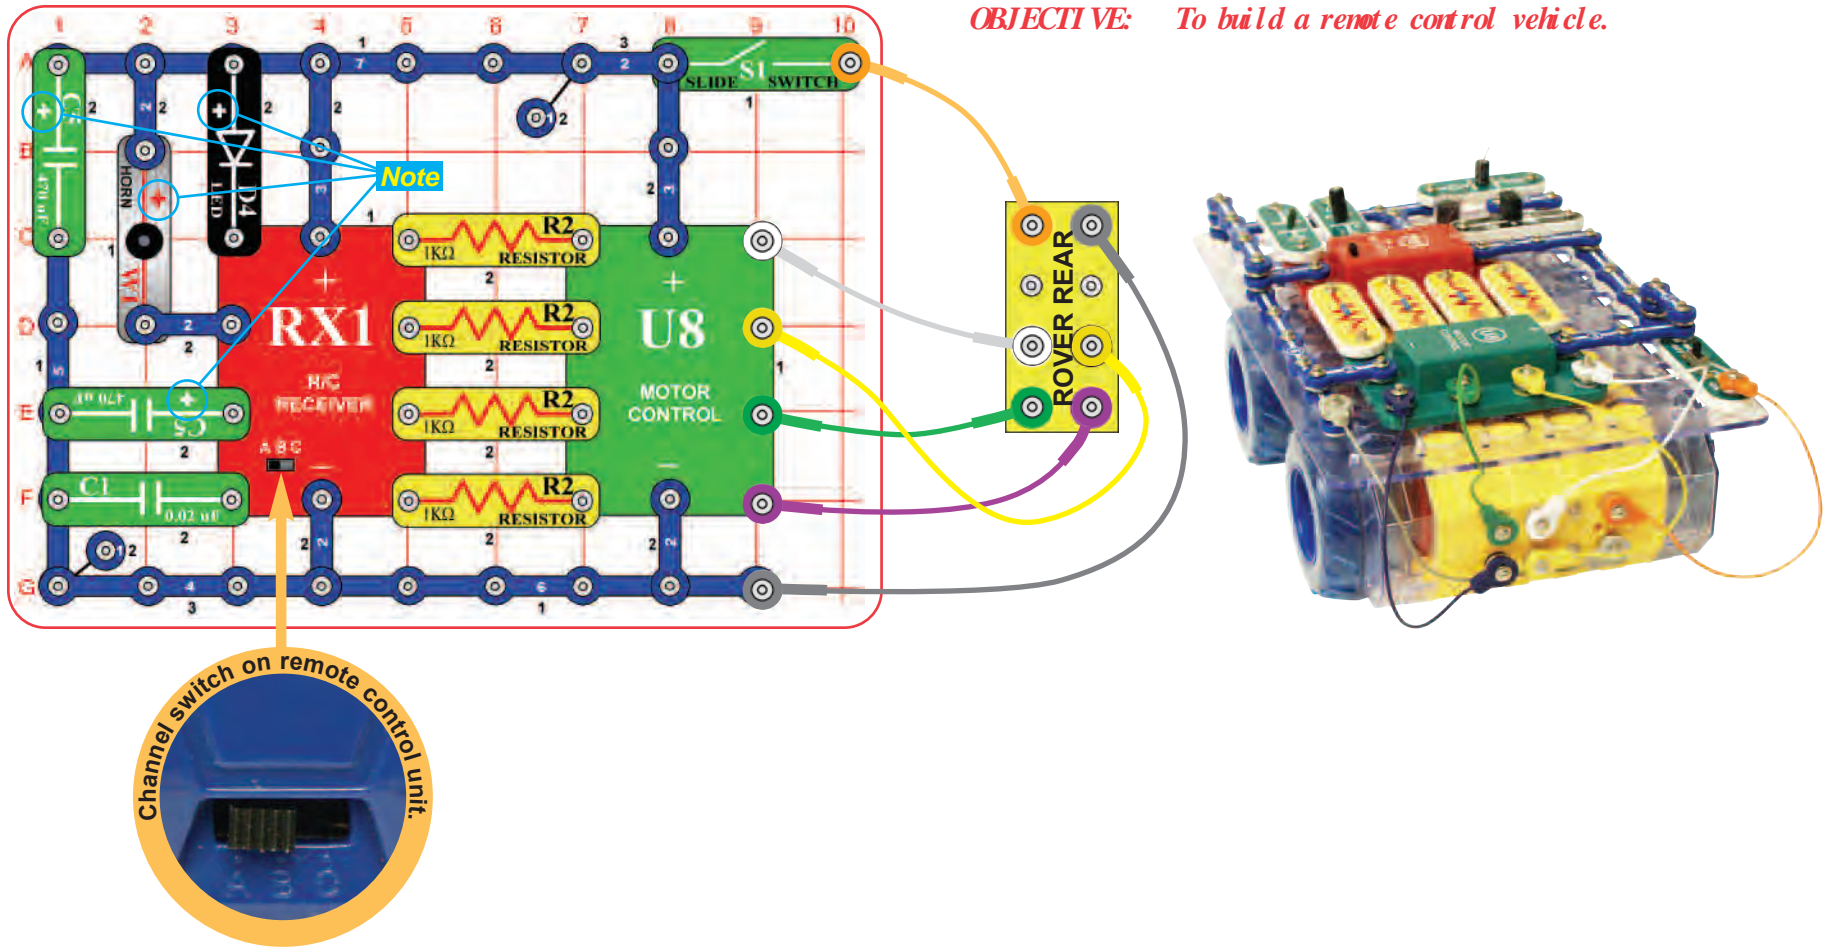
OBJECTI VE: To build a remote control vehicle.

1 2 3 4 5 6 7 8 9 10

A B C D E F G

Note

C4 470 μF
HORN
W1
D4 LED
S1 SLIDE SWITCH
RX1 R/C RECEIVER
A B C
U8 MOTOR CONTROL
R2 1KΩ RESISTOR
R2 1KΩ RESISTOR
R2 1KΩ RESISTOR
R2 1KΩ RESISTOR
C5 470 μF
C1 0.02 μF
ROVER REAR

Channel switch on remote control unit.

A B C